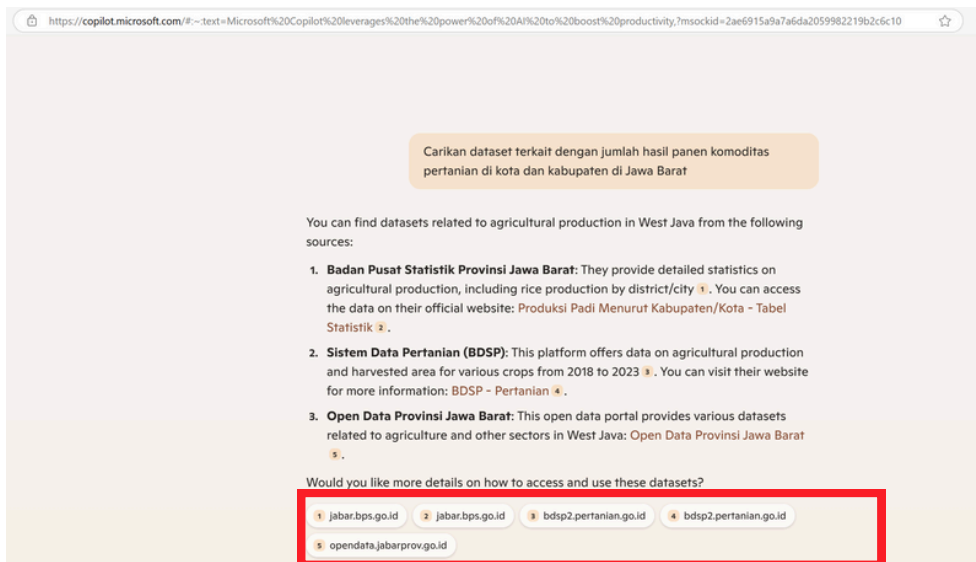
https://copilot.microsoft.com/#:~:text=Microsoft%20Copilot%20leverages%20the%20power%20of%20AI%20to%20boost%20productivity,?msockid=2ae6915a9a7a6da2059982219b2c6c10

Carikan dataset terkait dengan jumlah hasil panen komoditas pertanian di kota dan kabupaten di Jawa Barat

You can find datasets related to agricultural production in West Java from the following sources:

1. **Badan Pusat Statistik Provinsi Jawa Barat**: They provide detailed statistics on agricultural production, including rice production by district/city 1. You can access the data on their official website: Produksi Padi Menurut Kabupaten/Kota - Tabel Statistik 2.

2. **Sistem Data Pertanian (BDSP)**: This platform offers data on agricultural production and harvested area for various crops from 2018 to 2023 3. You can visit their website for more information: BDSP - Pertanian 4.

3. **Open Data Provinsi Jawa Barat**: This open data portal provides various datasets related to agriculture and other sectors in West Java: Open Data Provinsi Jawa Barat 5.

Would you like more details on how to access and use these datasets?

1 jabar.bps.go.id 2 jabar.bps.go.id 3 bdsp2.pertanian.go.id 4 bdsp2.pertanian.go.id 5 opendata.jabarprov.go.id